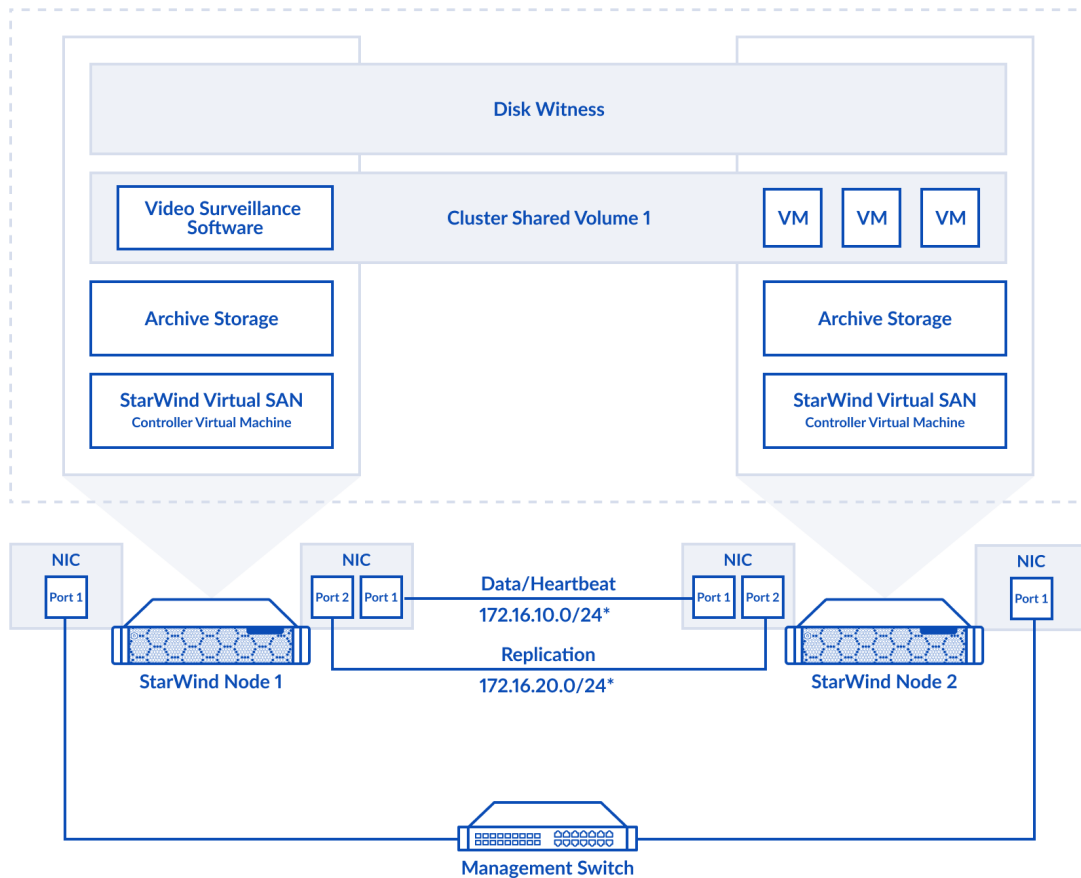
Disk Witness

Video Surveillance Software

Cluster Shared Volume 1

VM

VM

VM

Archive Storage

StarWind Virtual SAN
Controller Virtual Machine

Archive Storage

StarWind Virtual SAN
Controller Virtual Machine

NIC
Port 1

NIC
Port 2
Port 1

Data/Heartbeat
172.16.10.0/24*

NIC
Port 1
Port 2

NIC
Port 1

StarWind Node 1

Replication
172.16.20.0/24*

StarWind Node 2

Management Switch